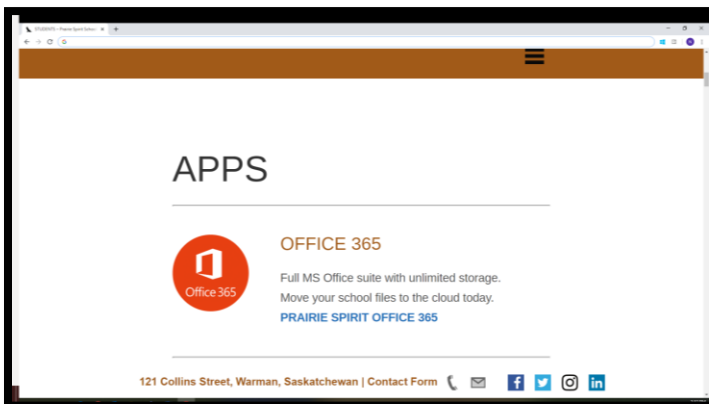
STUDENTS - Prairie Spirit School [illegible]

APPS

Office 365

OFFICE 365

Full MS Office suite with unlimited storage.
Move your school files to the cloud today.
PRAIRIE SPIRIT OFFICE 365

121 Collins Street, Warman, Saskatchewan | Contact Form